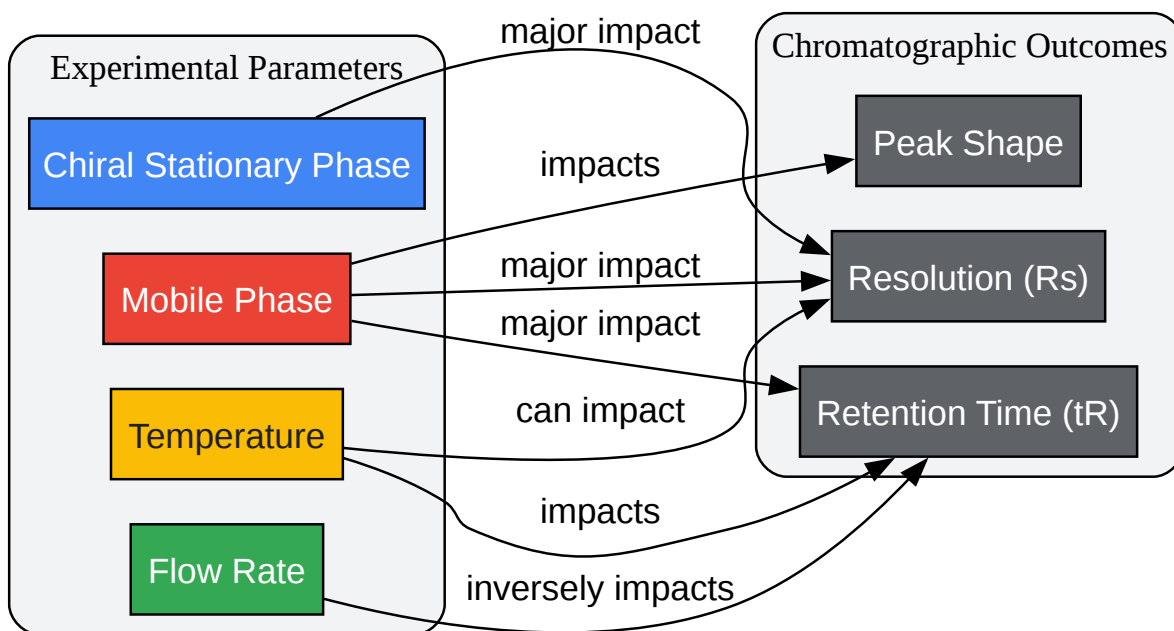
Experimental Parameters

Chiral Stationary Phase

Mobile Phase

Temperature

Flow Rate

major impact

impacts

major impact

major impact

can impact

impacts

inversely impacts

Chromatographic Outcomes

Peak Shape

Resolution (Rs)

Retention Time (tR)